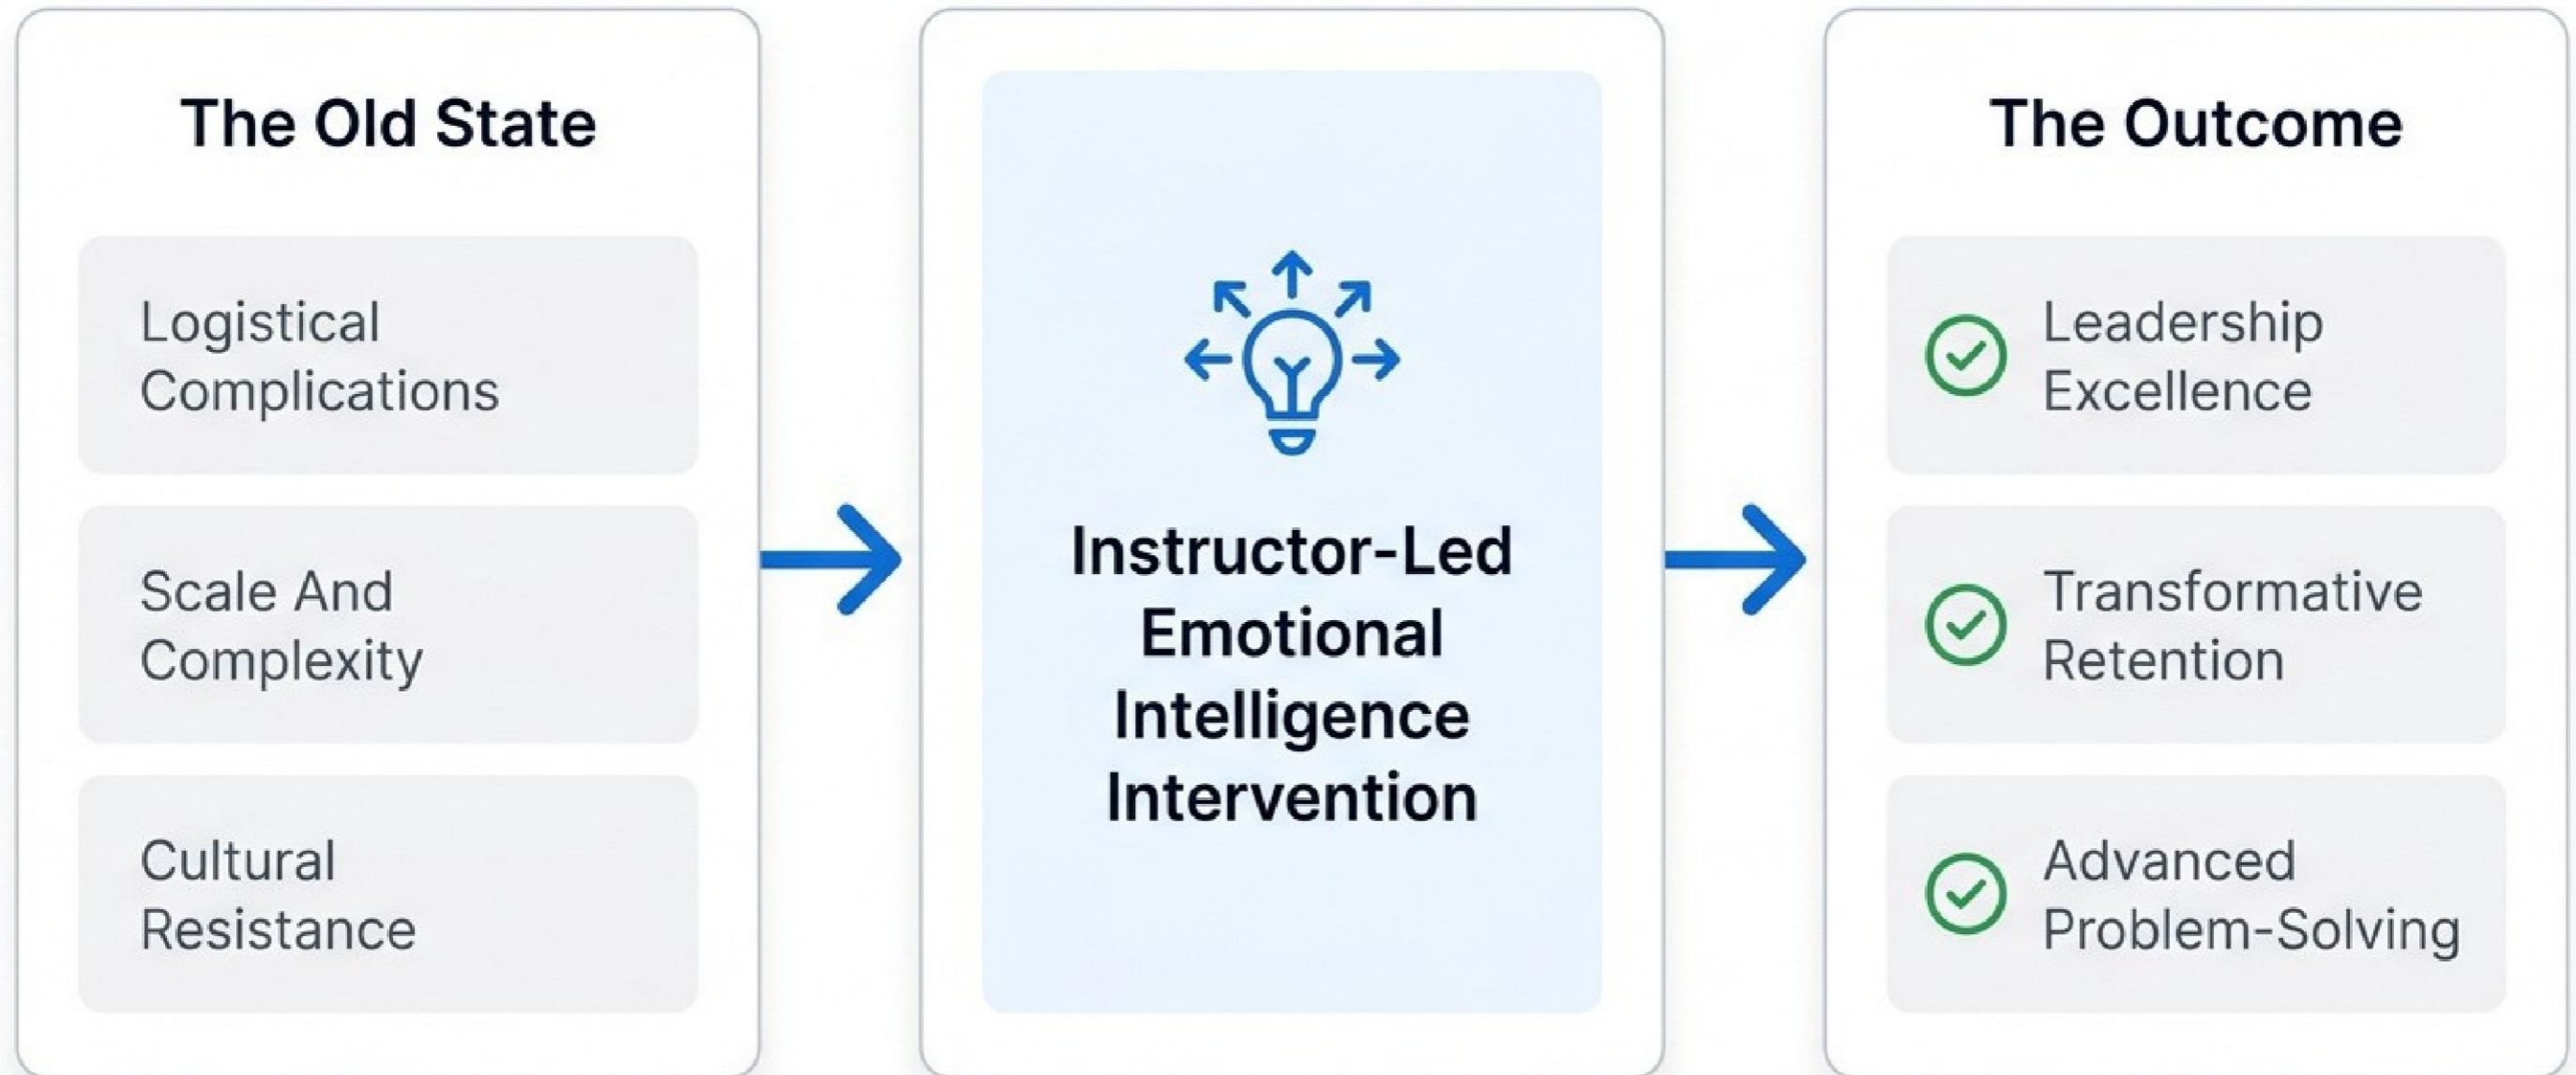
The Old State

Logistical Complications

Scale And Complexity

Cultural Resistance

Instructor-Led Emotional Intelligence Intervention

The Outcome

Leadership Excellence

Transformative Retention

Advanced Problem-Solving